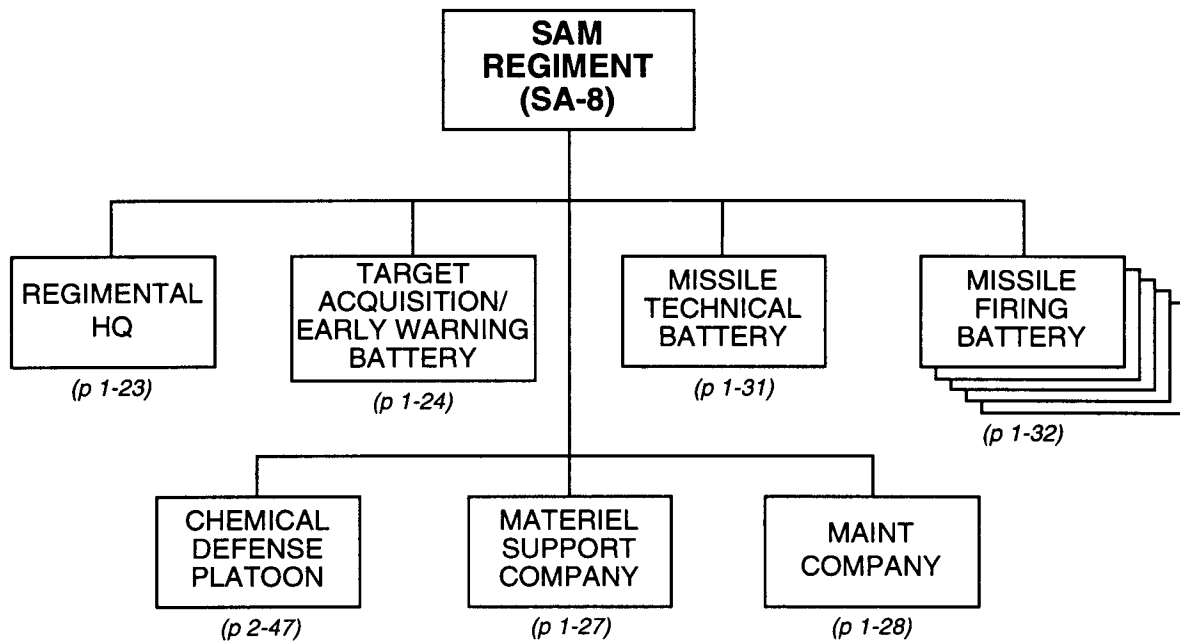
SAM REGIMENT (SA-8)

REGIMENTAL HQ
(p 1-23)

TARGET ACQUISITION/ EARLY WARNING BATTERY
(p 1-24)

MISSILE TECHNICAL BATTERY
(p 1-31)

MISSILE FIRING BATTERY
(p 1-32)

CHEMICAL DEFENSE PLATOON
(p 2-47)

MATERIEL SUPPORT COMPANY
(p 1-27)

MAINT COMPANY
(p 1-28)